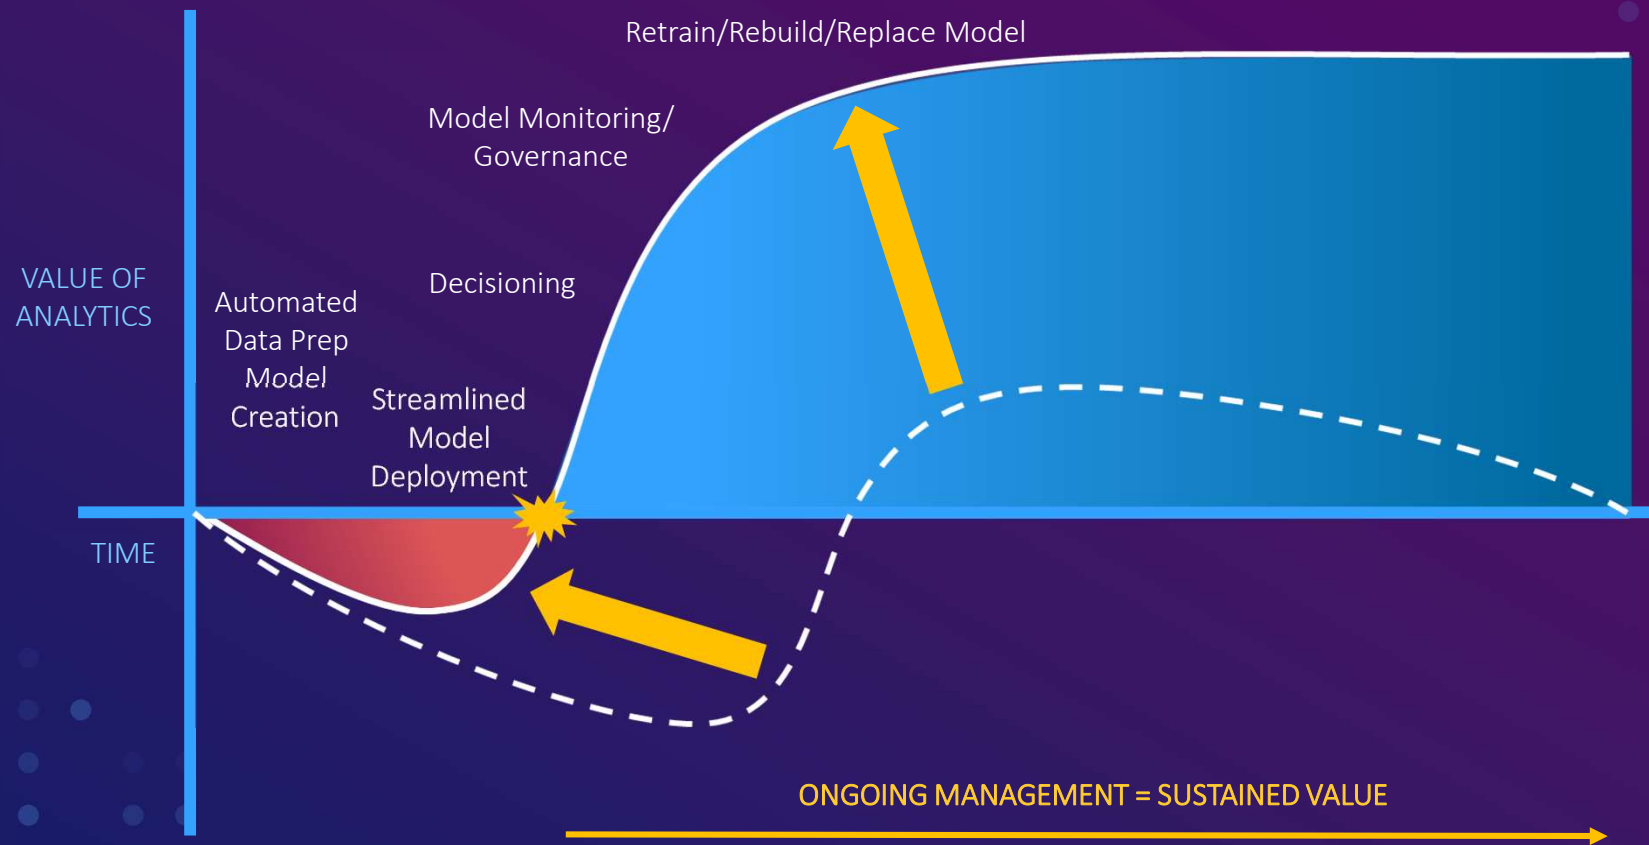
Retrain/Rebuild/Replace Model

Model Monitoring/ Governance

VALUE OF ANALYTICS

Automated Data Prep Model Creation

Decisioning

Streamlined Model Deployment

TIME

ONGOING MANAGEMENT = SUSTAINED VALUE